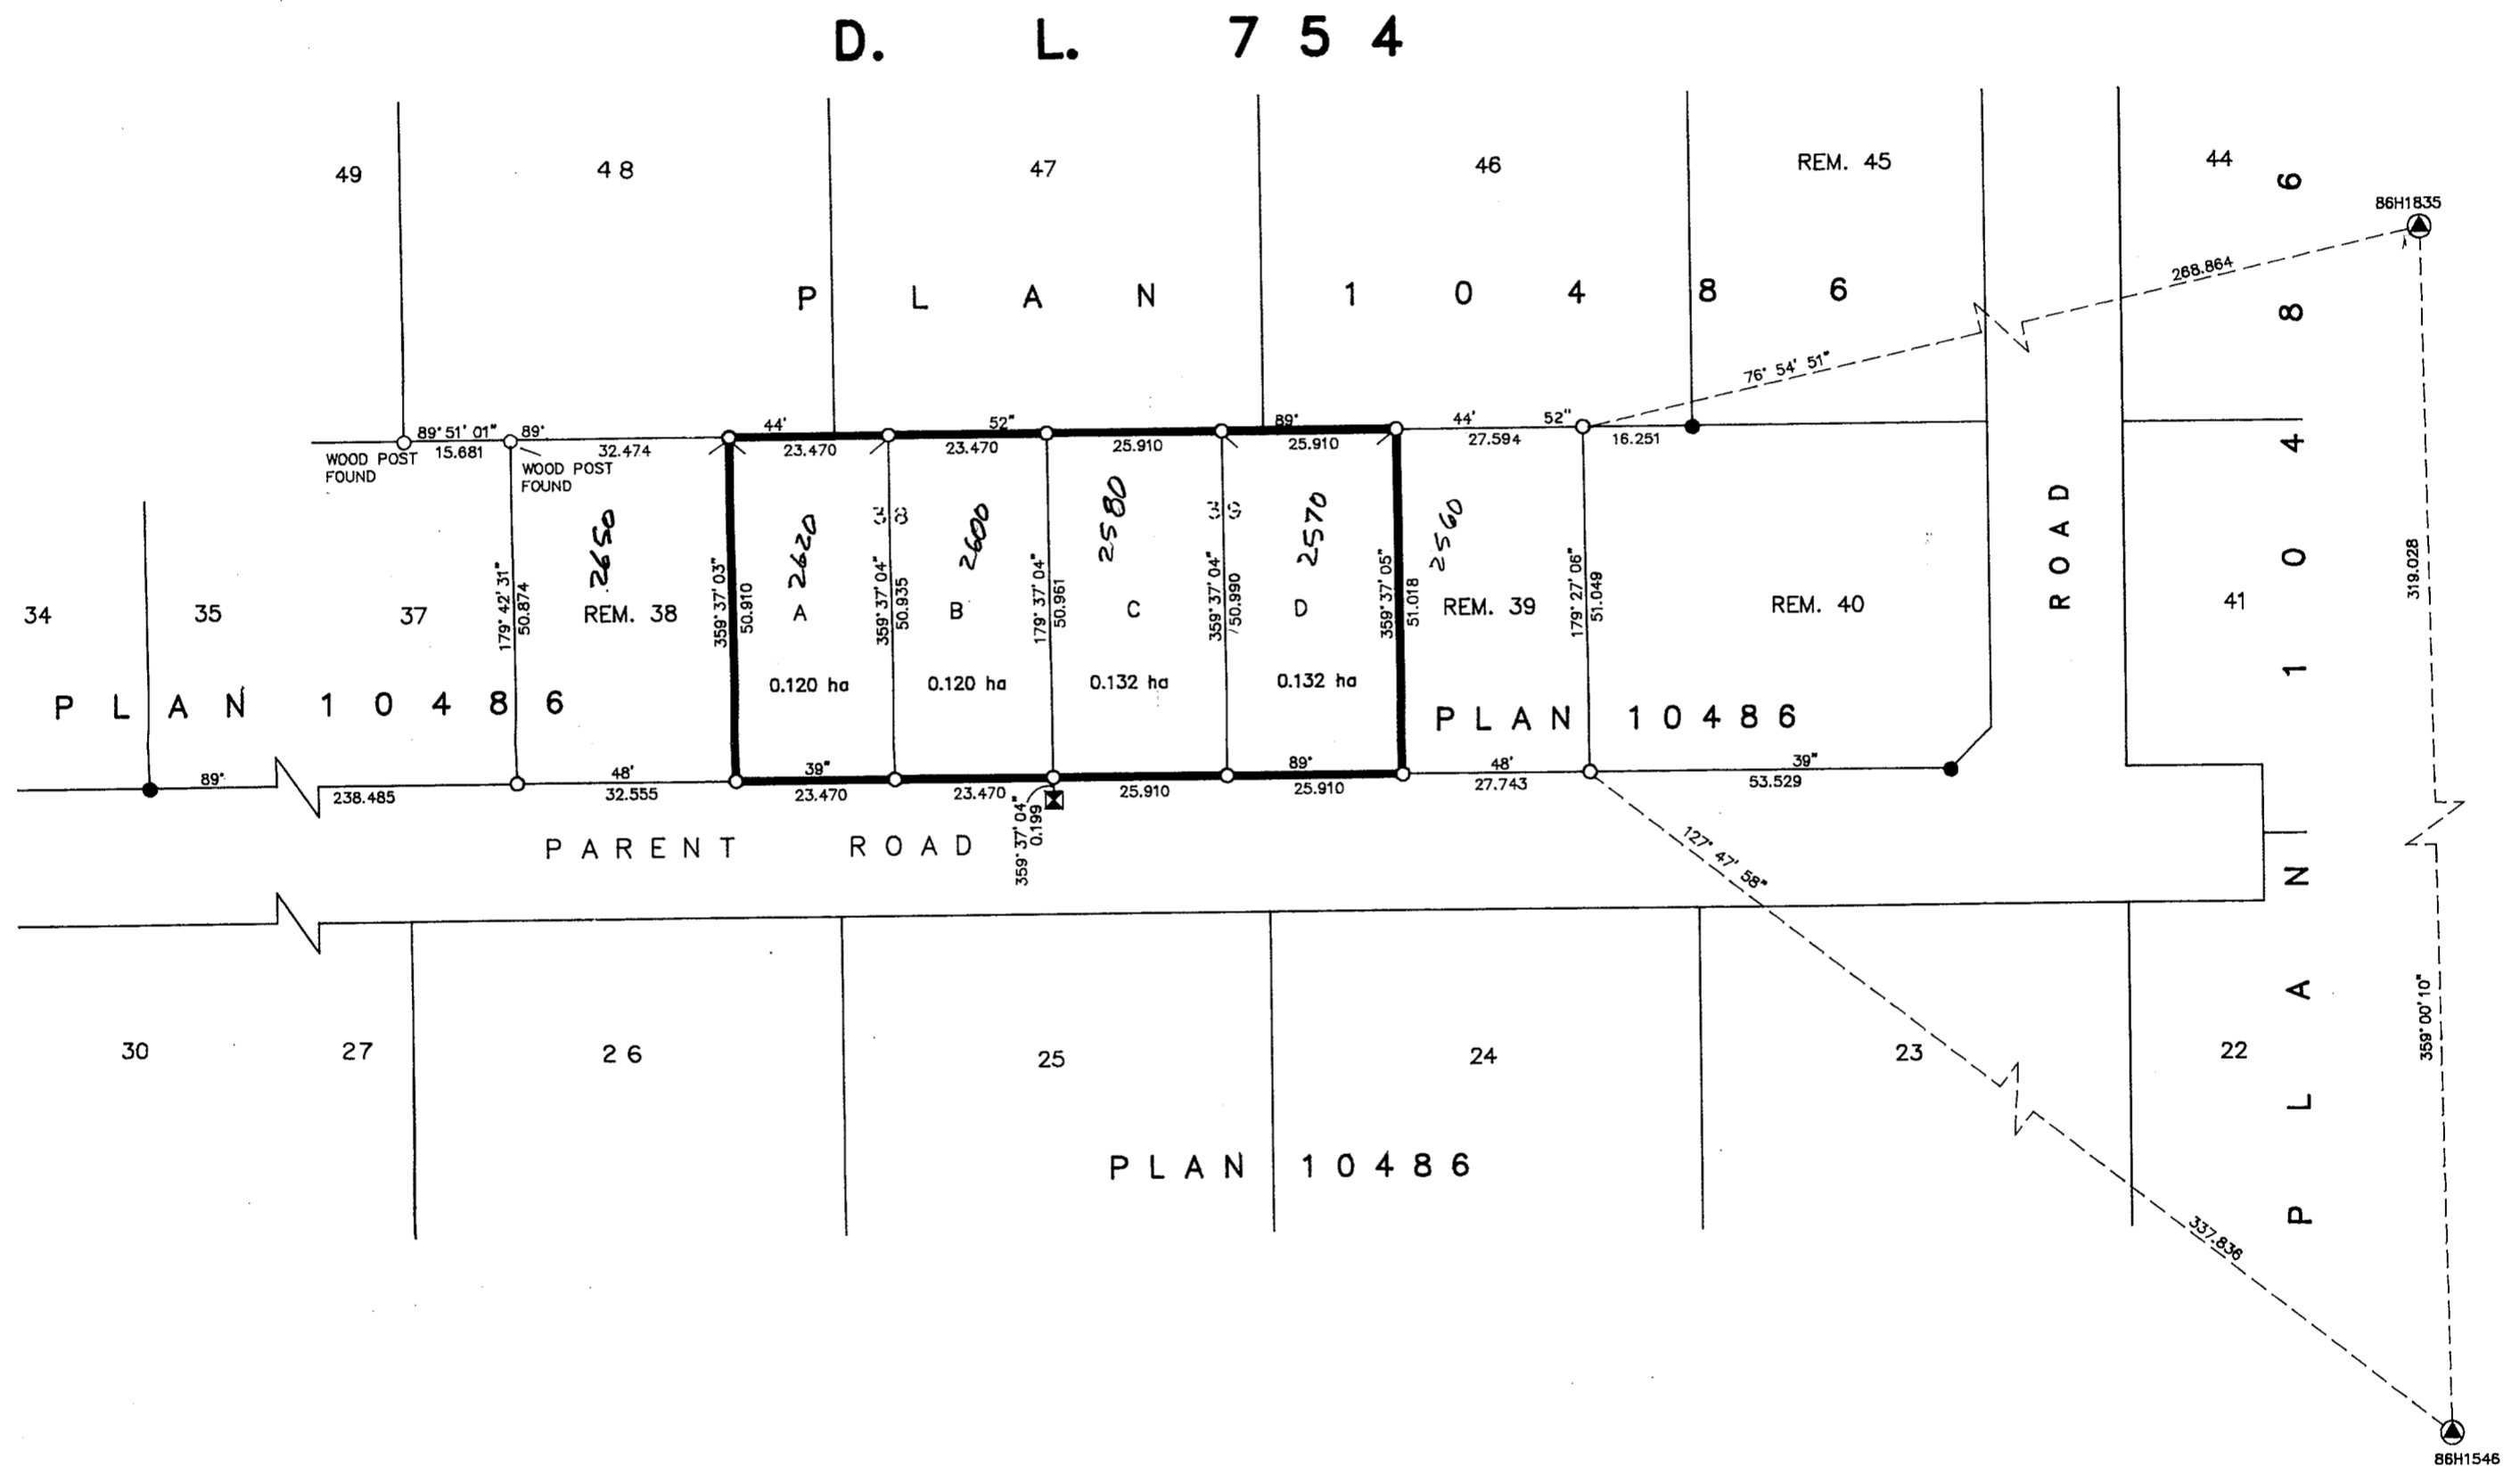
D. L. 754

49
48
47
46
REM. 45
44

PLAN 10486

86H1835
268.864
76° 54' 51"

89° 51' 01"
15.681
WOOD POST FOUND
89°
WOOD POST FOUND
32.474
44'
23.470
52"
23.470
25.910
89°
25.910
44'
27.594
52"
16.251

2650
2620
2600
2580
2570
2560

34
35
37
179° 42' 31"
50.874
REM. 38
359° 37' 03"
50.910
A
359° 37' 04"
50.935
B
179° 37' 04"
50.961
C
359° 37' 04"
50.990
D
359° 37' 05"
51.018
REM. 39
179° 27' 06"
51.049
REM. 40
ROAD
41
319.028

0.120 ha
0.120 ha
0.132 ha
0.132 ha

PLAN 10486
PLAN 10486

89°
238.485
48'
32.555
39"
23.470
23.470
25.910
89°
25.910
48'
27.743
39"
53.529

359° 37' 04"
0.199

PARENT ROAD

127° 47' 58"

359° 00' 10"

30
27
26
25
24
23
22

PLAN 10486

337.836
PLAN

86H1546